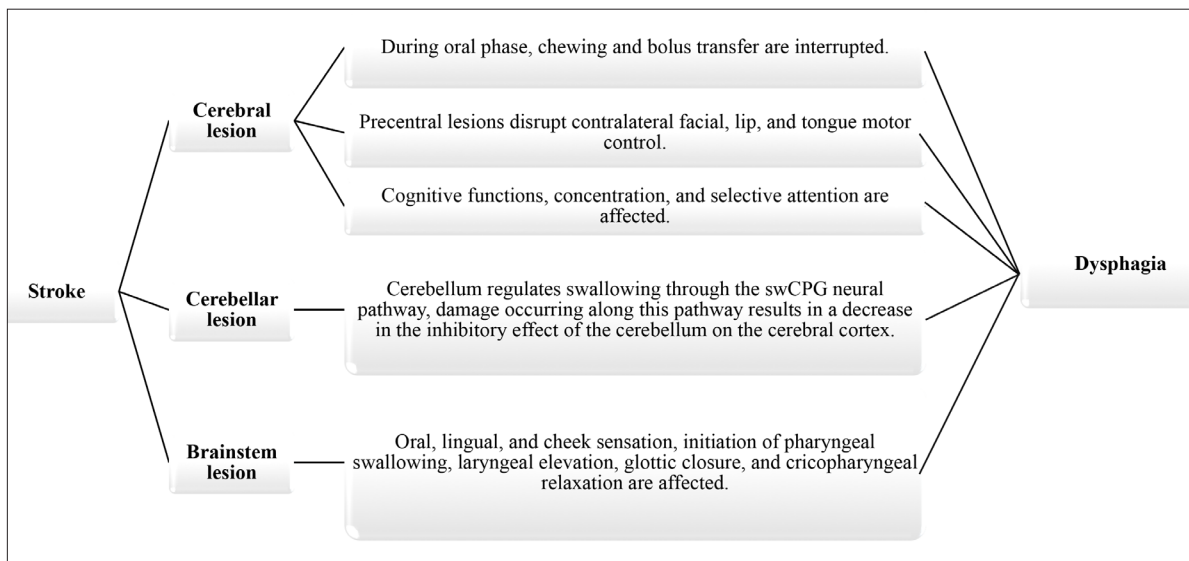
Stroke

Cerebral lesion

During oral phase, chewing and bolus transfer are interrupted.

Precentral lesions disrupt contralateral facial, lip, and tongue motor control.

Cognitive functions, concentration, and selective attention are affected.

Cerebellar lesion

Cerebellum regulates swallowing through the swCPG neural pathway, damage occurring along this pathway results in a decrease in the inhibitory effect of the cerebellum on the cerebral cortex.

Brainstem lesion

Oral, lingual, and cheek sensation, initiation of pharyngeal swallowing, laryngeal elevation, glottic closure, and cricopharyngeal relaxation are affected.

Dysphagia